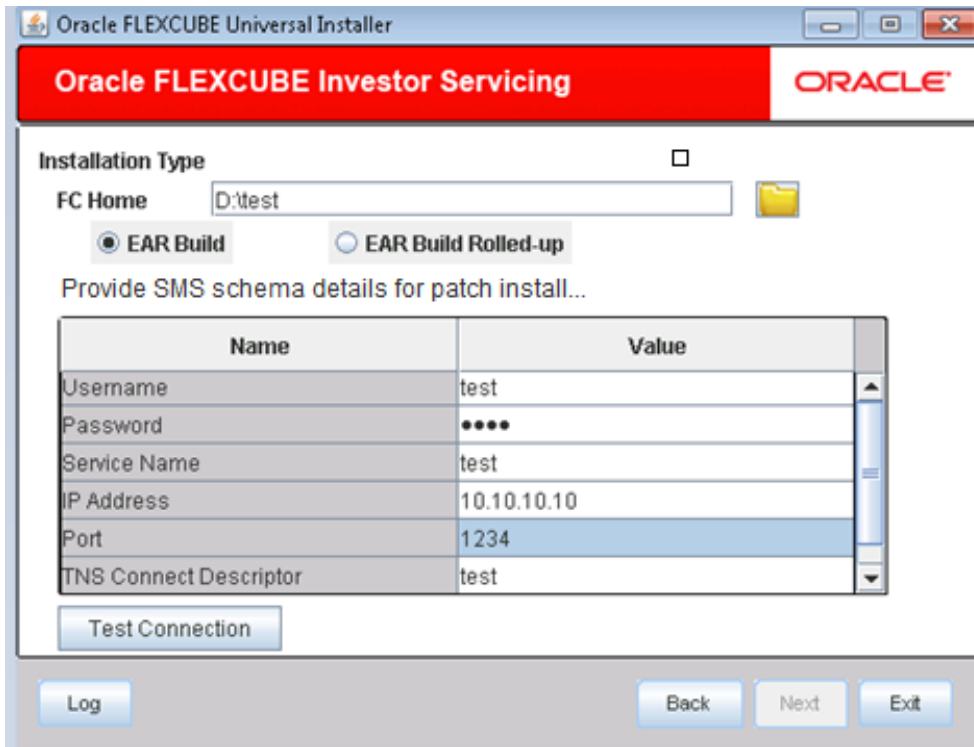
Oracle FLEXCUBE Universal Installer

Oracle FLEXCUBE Investor Servicing

ORACLE

Installation Type

FC Home D:\test

EAR Build

EAR Build Rolled-up

Provide SMS schema details for patch install...

| Name | Value |
|---|---|
| Username | test |
| Password | •••• |
| Service Name | test |
| IP Address | 10.10.10.10 |
| Port | 1234 |
| TNS Connect Descriptor | test |

Test Connection

Log

Back

Next

Exit